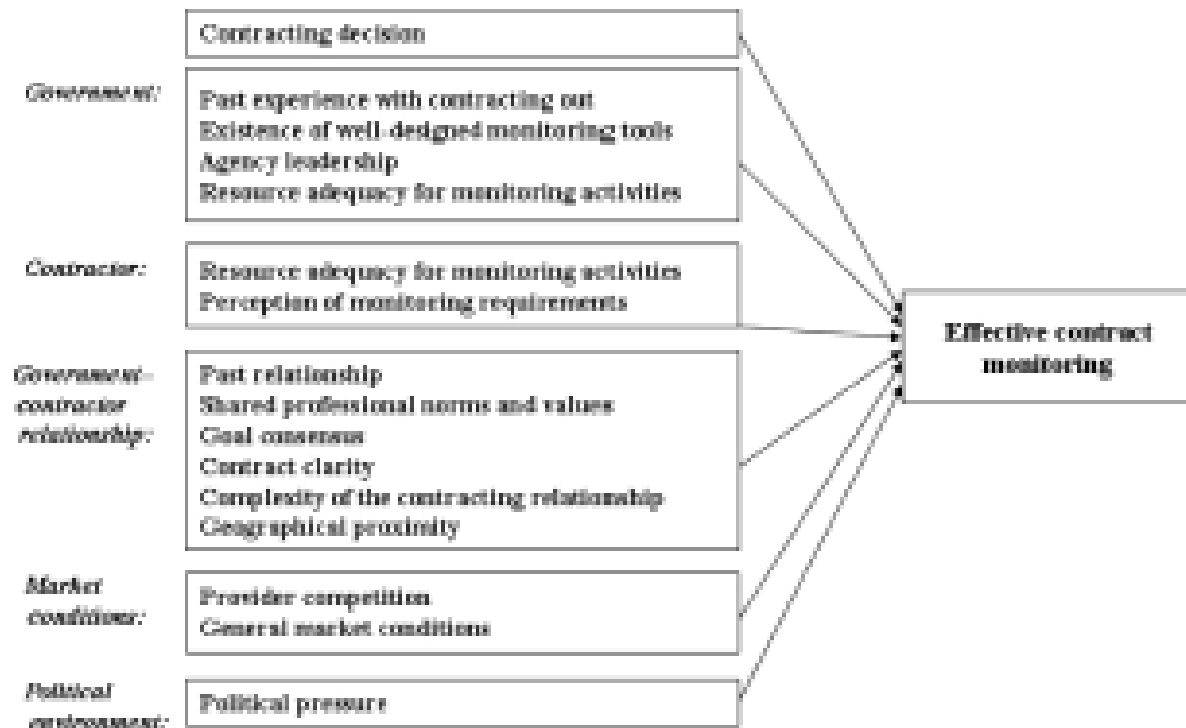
Contracting decision

Government:

Past experience with contracting out
Existence of well-designed monitoring tools
Agency leadership
Resource adequacy for monitoring activities

Contractor:

Resource adequacy for monitoring activities
Perception of monitoring requirements

Government-contractor relationship:

Past relationship
Shared professional norms and values
Goal consensus
Contract clarity
Complexity of the contracting relationship
Geographical proximity

Market conditions:

Provider competition
General market conditions

Political environment:

Political pressure

Effective contract monitoring